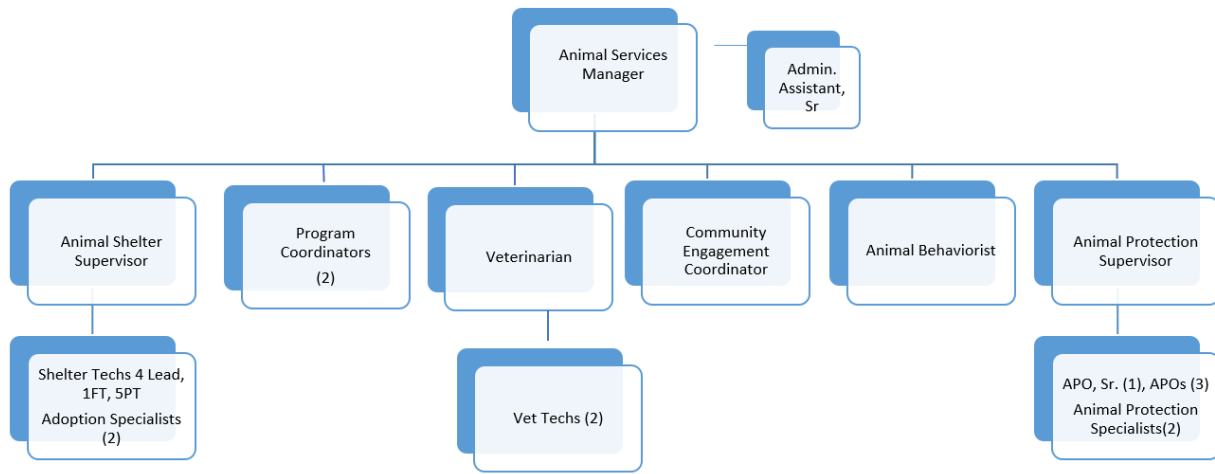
Animal Services Manager

Admin. Assistant, Sr

Animal Shelter Supervisor

Program Coordinators (2)

Veterinarian

Community Engagement Coordinator

Animal Behaviorist

Animal Protection Supervisor

Shelter Techs 4 Lead, 1FT, 5PT
Adoption Specialists (2)

Vet Techs (2)

APO, Sr. (1), APOs (3)
Animal Protection Specialists(2)